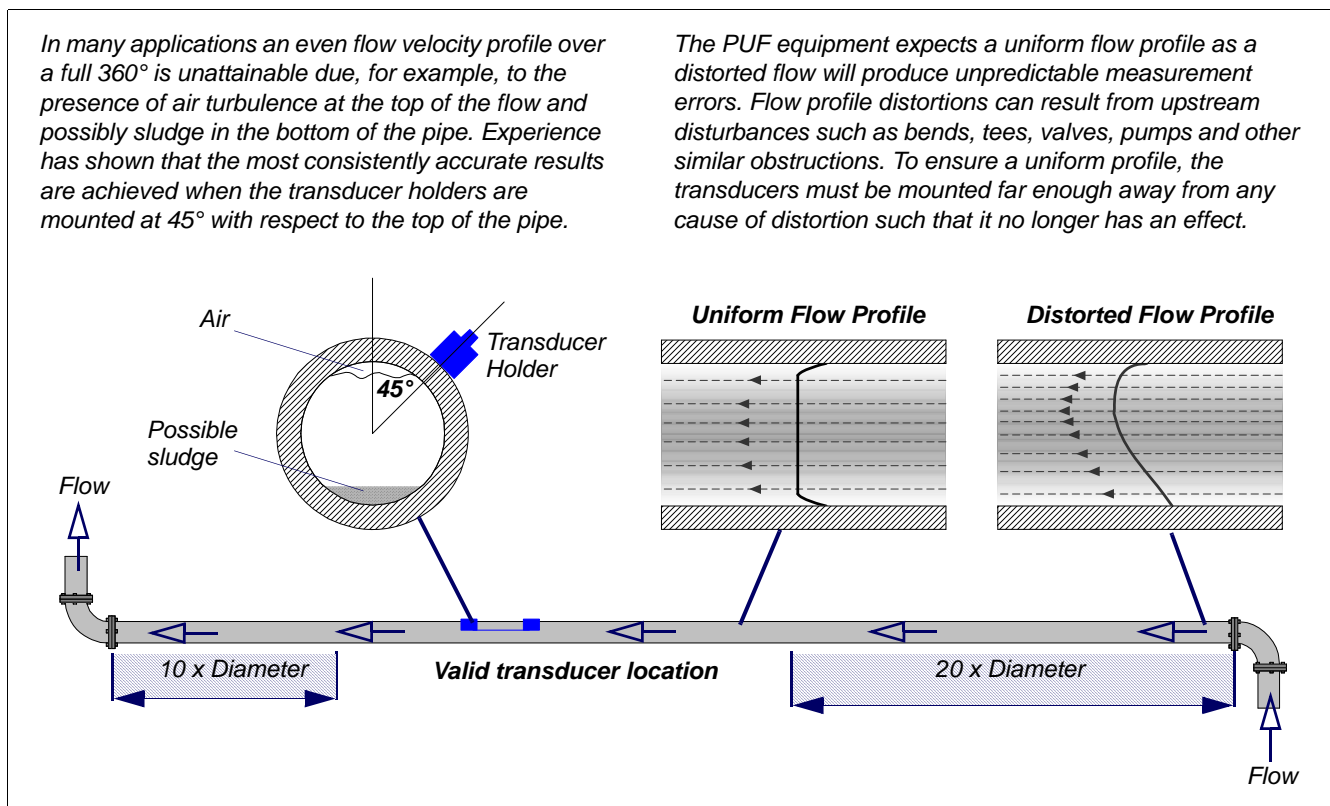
In many applications an even flow velocity profile over a full 360° is unattainable due, for example, to the presence of air turbulence at the top of the flow and possibly sludge in the bottom of the pipe. Experience has shown that the most consistently accurate results are achieved when the transducer holders are mounted at 45° with respect to the top of the pipe.

The PUF equipment expects a uniform flow profile as a distorted flow will produce unpredictable measurement errors. Flow profile distortions can result from upstream disturbances such as bends, tees, valves, pumps and other similar obstructions. To ensure a uniform profile, the transducers must be mounted far enough away from any cause of distortion such that it no longer has an effect.

Air

Transducer Holder

45°

Possible sludge

Uniform Flow Profile

Distorted Flow Profile

Flow

10 x Diameter

Valid transducer location

20 x Diameter

Flow